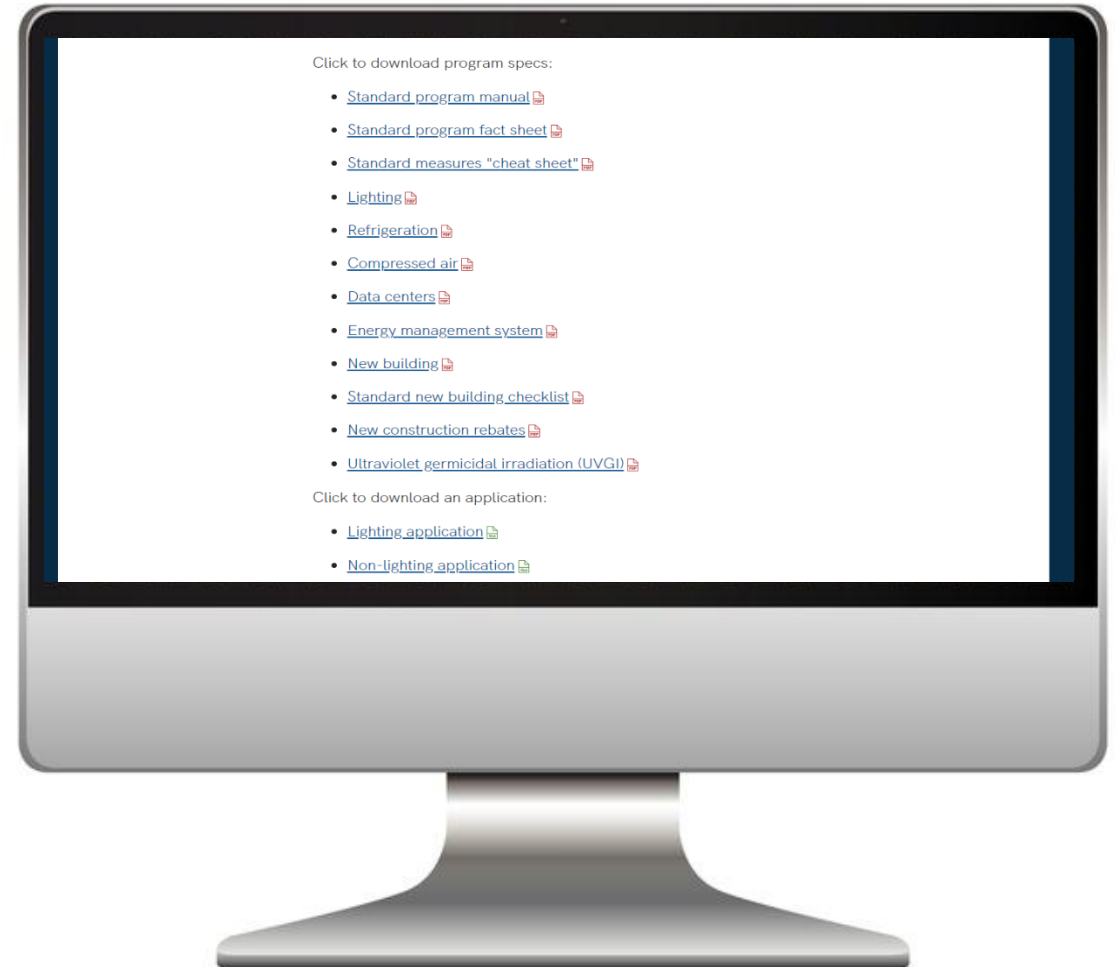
Click to download program specs:

- Standard program manual
- Standard program fact sheet
- Standard measures "cheat sheet"
- Lighting
- Refrigeration
- Compressed air
- Data centers
- Energy management system
- New building
- Standard new building checklist
- New construction rebates
- Ultraviolet germicidal irradiation (UVGI)

Click to download an application:

- Lighting application
- Non-lighting application